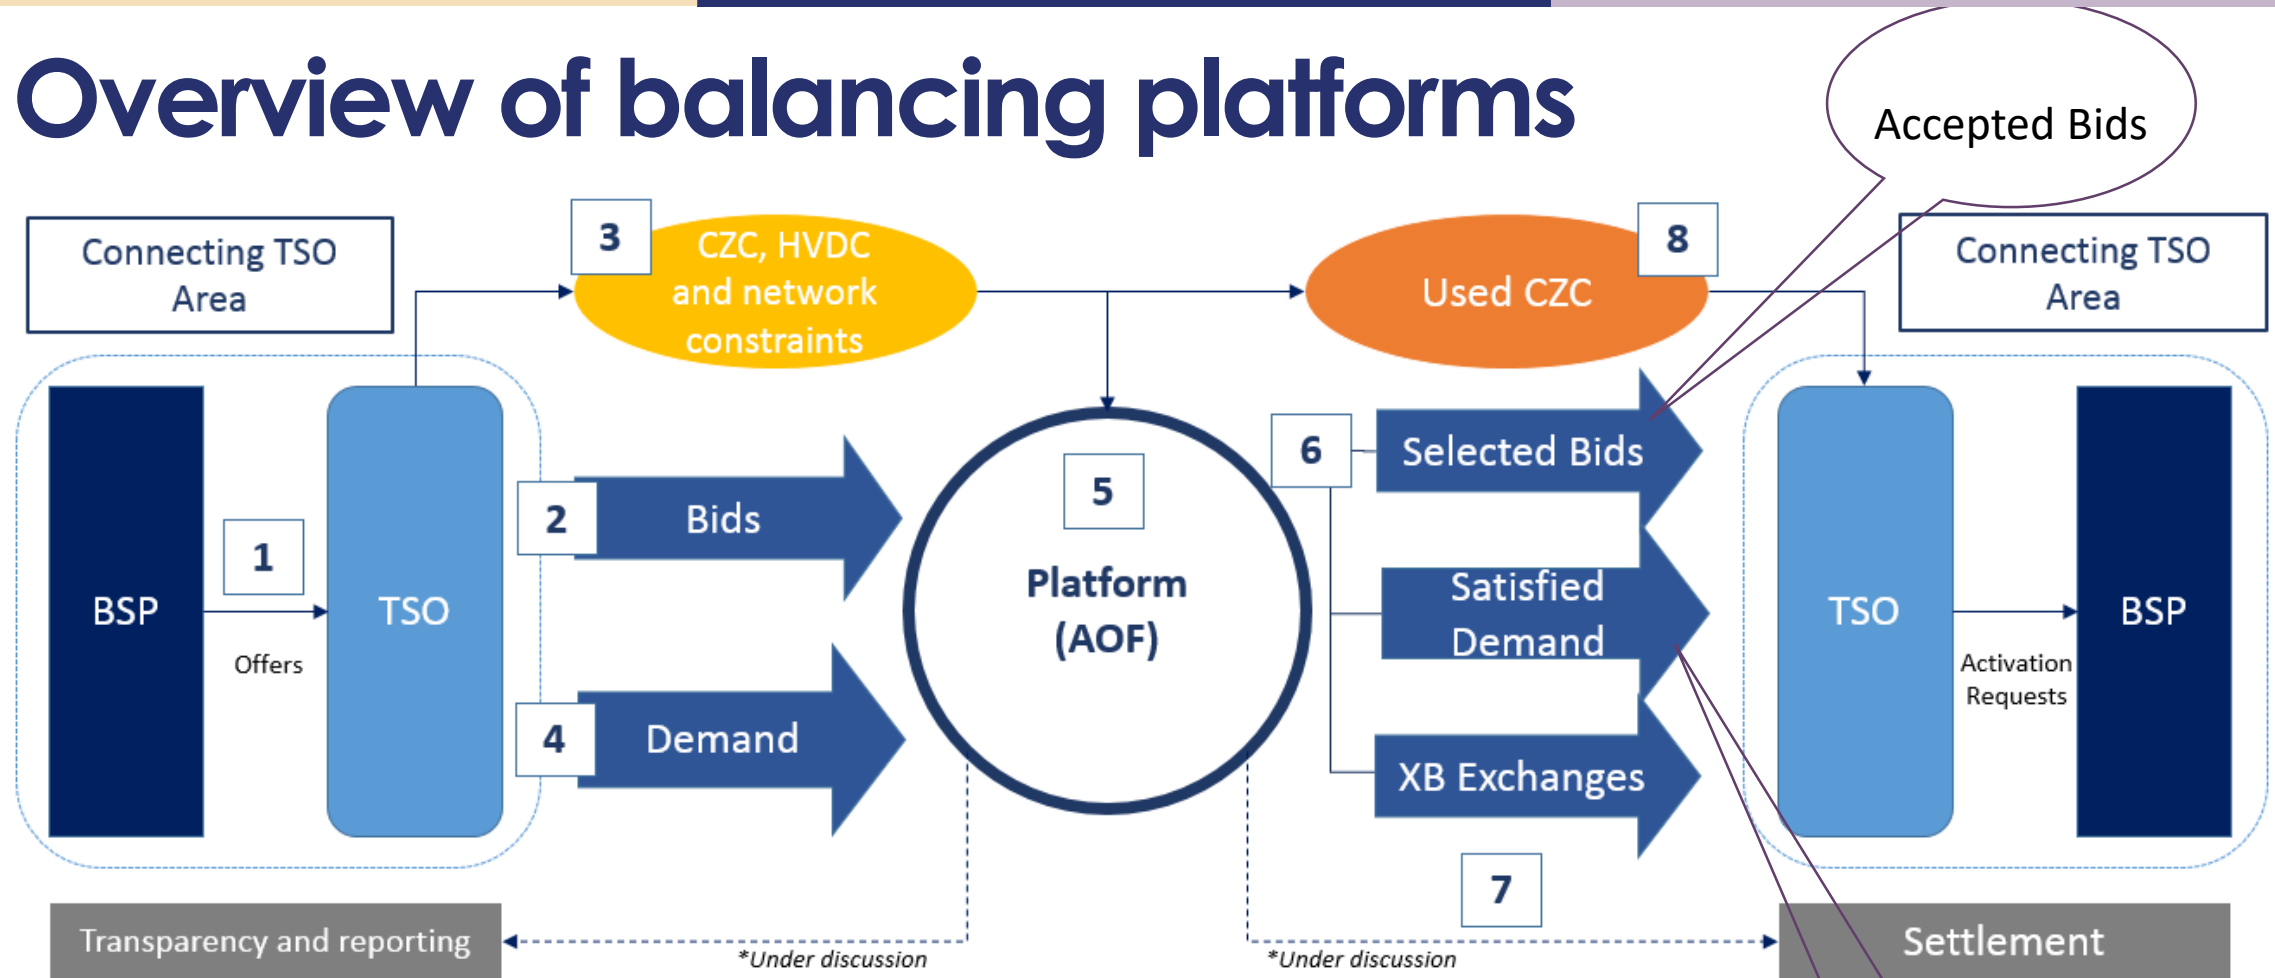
Overview of balancing platforms

Accepted Bids

Connecting TSO Area

3

CZC, HVDC and network constraints

Used CZC

8

Connecting TSO Area

BSP

1

Offers

TSO

2

Bids

4

Demand

5

Platform (AOF)

6

Selected Bids

Satisfied Demand

XB Exchanges

7

TSO

Activation Requests

BSP

Transparency and reporting

*Under discussion

*Under discussion

Settlement